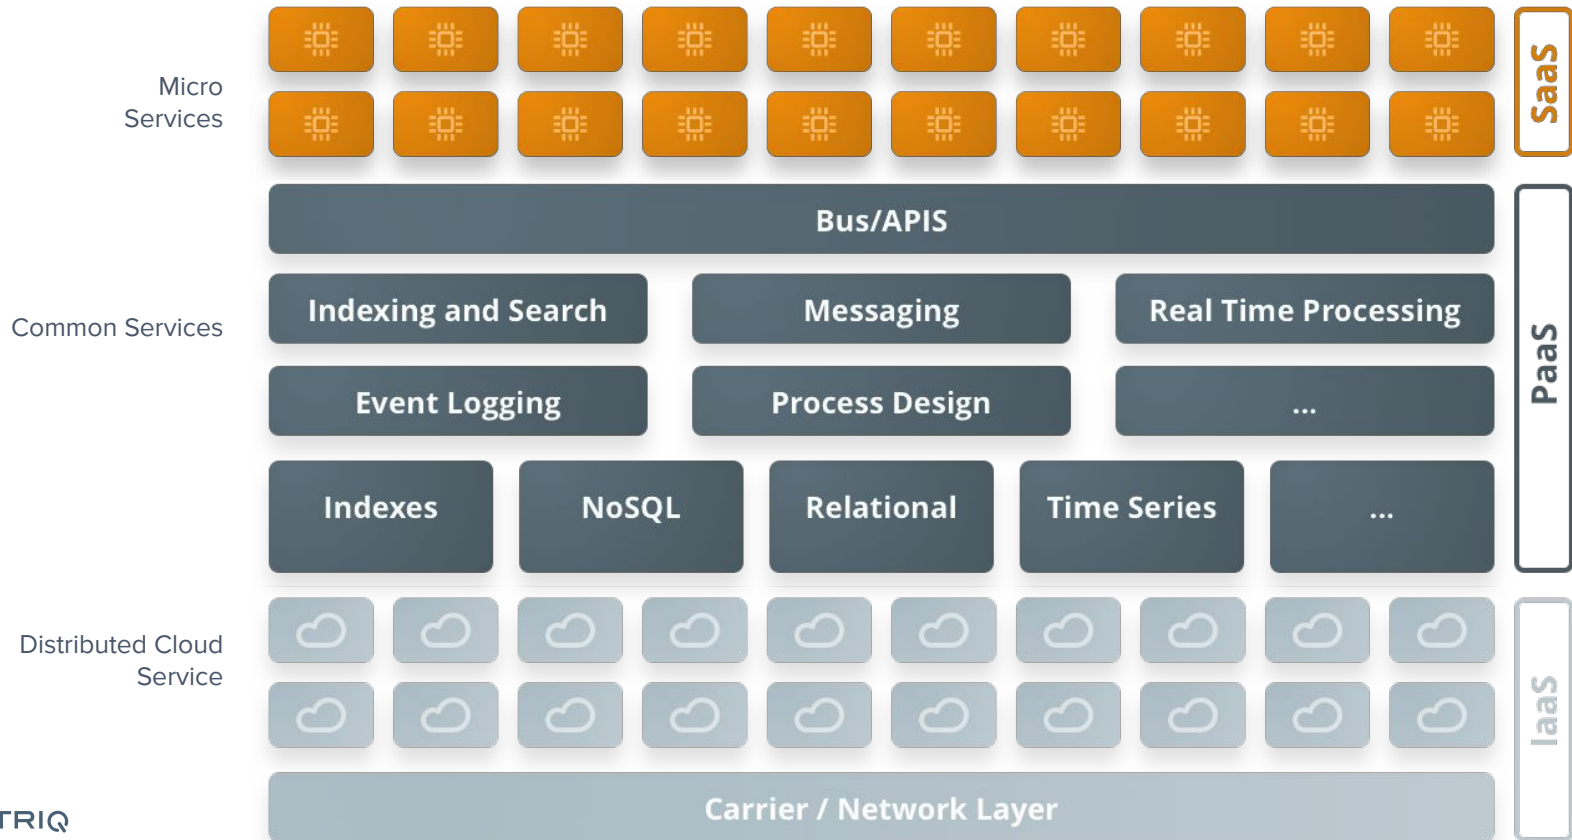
Micro Services

SaaS

Bus/APIS

Common Services

Indexing and Search

Messaging

Real Time Processing

Event Logging

Process Design

...

PaaS

Indexes

NoSQL

Relational

Time Series

...

Distributed Cloud Service

IaaS

Carrier / Network Layer

TRIQ